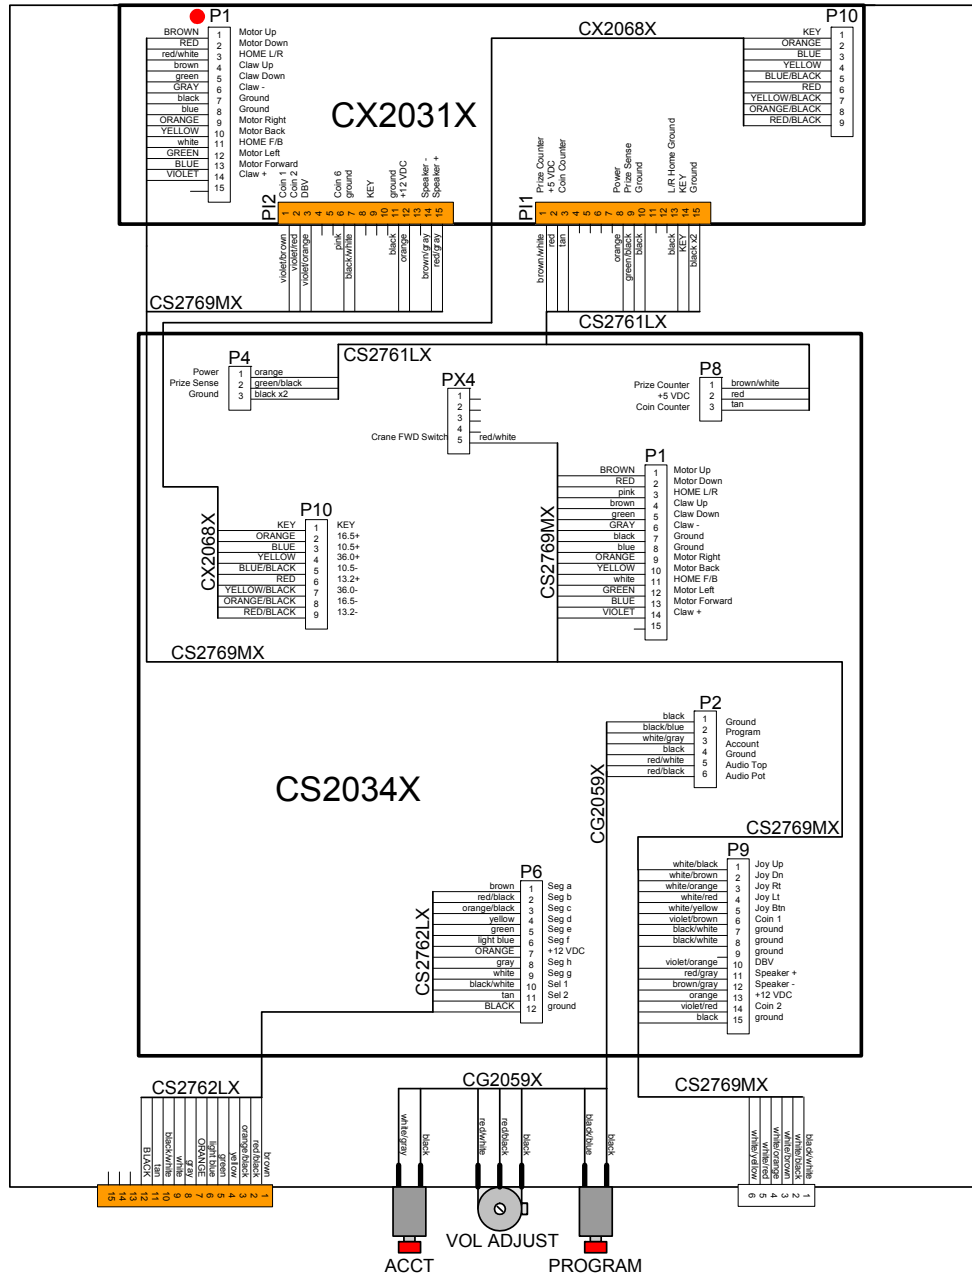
P1
BROWN 1 Motor Up
RED 2 Motor Down
red/white 3 HOME L/R
brown 4 Claw Up
green 5 Claw Down
GRAY 6 Claw -
black 7 Ground
blue 8 Ground
ORANGE 9 Motor Right
YELLOW 10 Motor Back
white 11 HOME F/B
GREEN 12 Motor Left
BLUE 13 Motor Forward
VIOLET 14 Claw +
15

CX2031X

CX2068X

P10
KEY 1
ORANGE 2
BLUE 3
YELLOW 4
BLUE/BLACK 5
RED 6
YELLOW/BLACK 7
ORANGE/BLACK 8
RED/BLACK 9

PI2
Coin 1, Coin 2, DBV, Coin 6, ground, KEY, ground, +12 VDC, Speaker -, Speaker +
1 2 3 4 5 6 7 8 9 10 11 12 13 14 15
violet/brown, violet/red, violet/orange, pink, black/white, black, orange, brown/gray, red/gray

PI1
Prize Counter, +5 VDC, Coin Counter, Power, Prize Sense, Ground, L/R Home Ground, KEY, Ground
1 2 3 4 5 6 7 8 9 10 11 12 13 14 15
brown/white, red, tan, orange, green/black, black, black, KEY, black x2

CS2769MX
CS2761LX

P4
Power 1 orange
Prize Sense 2 green/black
Ground 3 black x2

CS2761LX

PX4
1
2
3
4
Crane FWD Switch 5 red/white

P8
Prize Counter 1 brown/white
+5 VDC 2 red
Coin Counter 3 tan

P1
BROWN 1 Motor Up
RED 2 Motor Down
pink 3 HOME L/R
brown 4 Claw Up
green 5 Claw Down
GRAY 6 Claw -
black 7 Ground
blue 8 Ground
ORANGE 9 Motor Right
YELLOW 10 Motor Back
white 11 HOME F/B
GREEN 12 Motor Left
BLUE 13 Motor Forward
VIOLET 14 Claw +
15

CS2769MX

CX2068X
P10
KEY 1 KEY
ORANGE 2 16.5+
BLUE 3 10.5+
YELLOW 4 36.0+
BLUE/BLACK 5 10.5-
RED 6 13.2+
YELLOW/BLACK 7 36.0-
ORANGE/BLACK 8 16.5-
RED/BLACK 9 13.2-

CS2769MX

P2
black 1 Ground
black/blue 2 Program
white/gray 3 Account
black 4 Ground
red/white 5 Audio Top
red/black 6 Audio Pot

CS2034X

CG2059X

CS2769MX

P9
white/black 1 Joy Up
white/brown 2 Joy Dn
white/orange 3 Joy Rt
white/red 4 Joy Lt
white/yellow 5 Joy Btn
violet/brown 6 Coin 1
black/white 7 ground
black/white 8 ground
9 ground
violet/orange 10 DBV
red/gray 11 Speaker +
brown/gray 12 Speaker -
orange 13 +12 VDC
violet/red 14 Coin 2
black 15 ground

CS2762LX
P6
brown 1 Seg a
red/black 2 Seg b
orange/black 3 Seg c
yellow 4 Seg d
green 5 Seg e
light blue 6 Seg f
ORANGE 7 +12 VDC
gray 8 Seg h
white 9 Seg g
black/white 10 Sel 1
tan 11 Sel 2
BLACK 12 ground

CS2762LX
BLACK, tan, black/white, white, gray, ORANGE, light blue, green, yellow, orange/black, red/black, brown
15 14 13 12 11 10 9 8 7 6 5 4 3 2 1

CG2059X
white/gray, black, red/white, red/black, black, black/blue, black

CS2769MX
white/yellow, white/red, white/orange, white/brown, white/black, black/white
6 5 4 3 2 1

ACCT
VOL ADJUST
PROGRAM